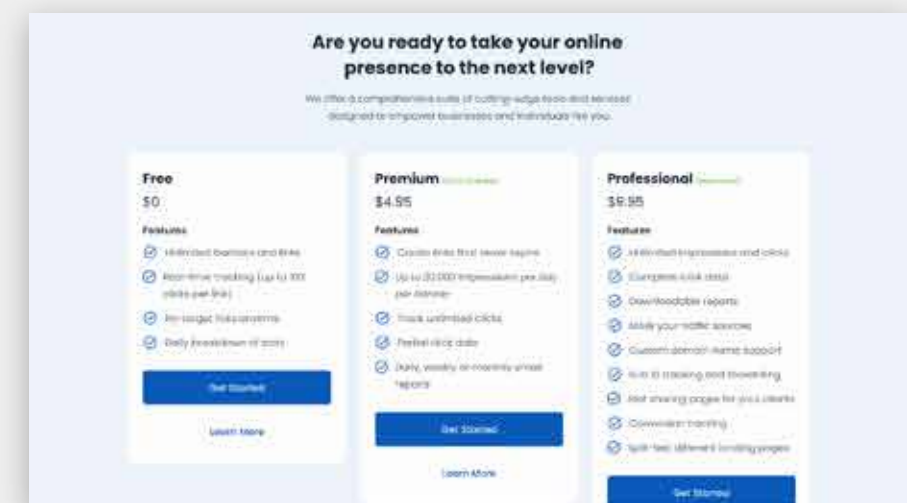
Are you ready to take your online presence to the next level?

We offer a comprehensive suite of cutting-edge tools and services designed to empower businesses and individuals like you.

Free
$0
Features
Unlimited banners and links
Real-time tracking (up to 100 clicks per link)
No-target links anytime
Daily breakdown of stats
Get Started
Learn More

Premium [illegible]
$4.95
Features
Create links that never expire
Up to 20,000 impressions per day per domain
Track unlimited clicks
Partial click data
Daily, weekly or monthly email reports
Get Started
Learn More

Professional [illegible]
$9.95
Features
Unlimited impressions and clicks
Complete click data
Downloadable reports
Know your traffic sources
Custom domain name support
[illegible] tracking and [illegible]
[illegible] pages for your clients
Conversion tracking
Split-test different landing pages
Get Started